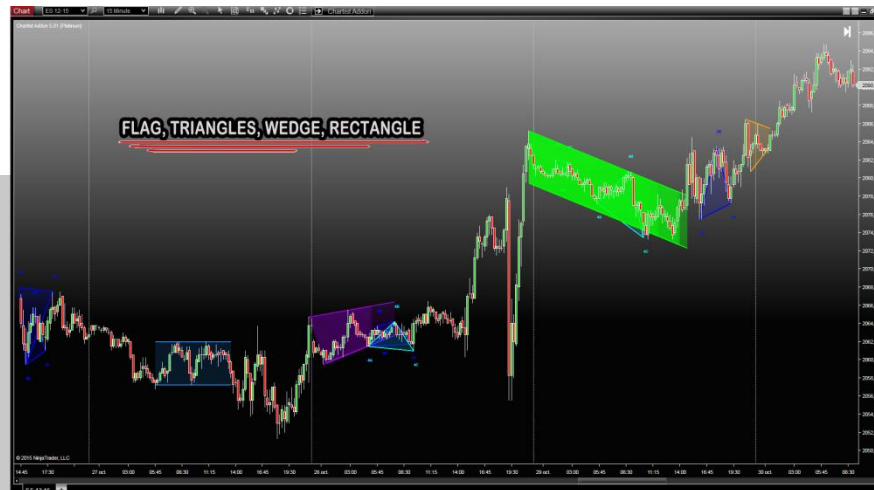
Chart ES 12-15 15 Minute Chartist Addon

Chartist Addon 1.31 (Platinum)

FLAG, TRIANGLES, WEDGE, RECTANGLE

© 2015 NinjaTrader, LLC

14:45 17:30 27 oct. 03:00 05:45 08:30 11:15 14:00 16:45 19:30 28 oct. 03:00 05:45 08:30 11:15 14:00 16:45 19:30 29 oct. 03:00 05:45 08:30 11:15 14:00 16:45 19:30 30 oct. 03:00 05:45 08:30